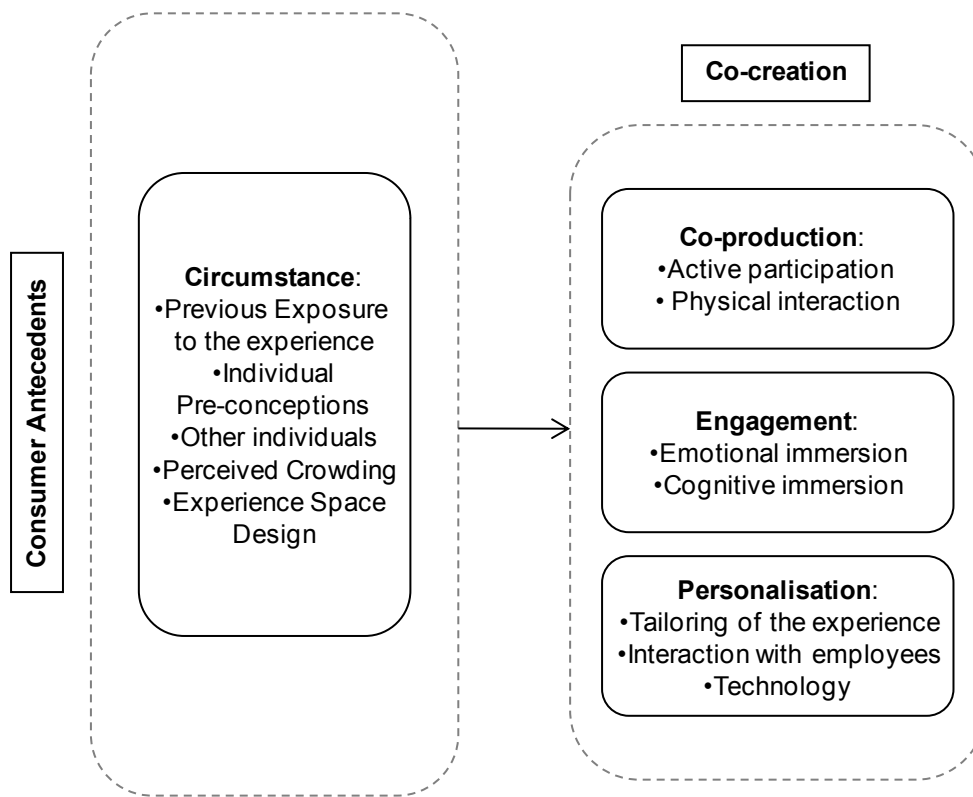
Consumer Antecedents

Circumstance:
•Previous Exposure to the experience
•Individual Pre-conceptions
•Other individuals
•Perceived Crowding
•Experience Space Design

Co-creation

Co-production:
•Active participation
• Physical interaction

Engagement:
•Emotional immersion
•Cognitive immersion

Personalisation:
•Tailoring of the experience
•Interaction with employees
•Technology